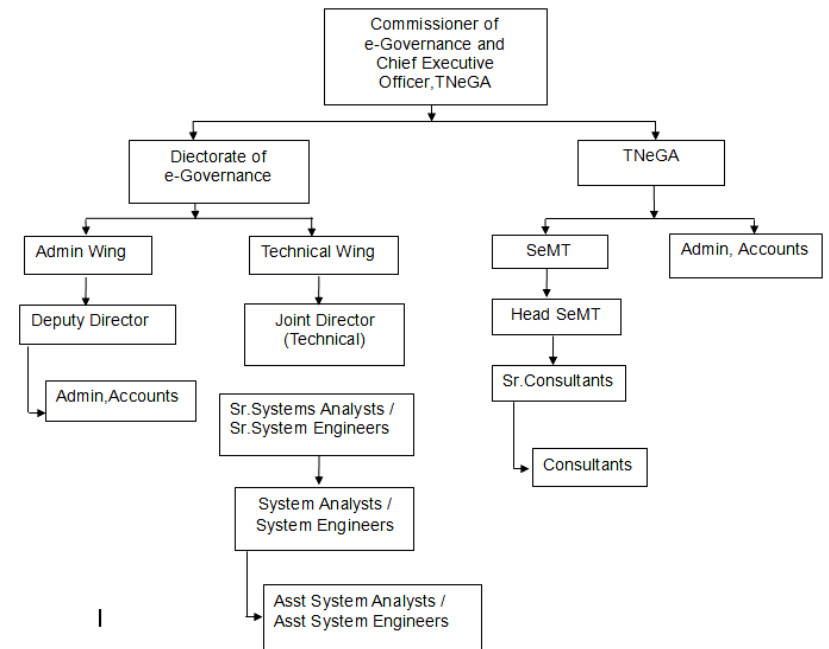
Commissioner of e-Governance and Chief Executive Officer,TNeGA

Diectorate of e-Governance

TNeGA

Admin Wing

Technical Wing

SeMT

Admin, Accounts

Deputy Director

Joint Director (Technical)

Head SeMT

Admin,Accounts

Sr.Systems Analysts / Sr.System Engineers

Sr.Consultants

Consultants

System Analysts / System Engineers

I

Asst System Analysts / Asst System Engineers